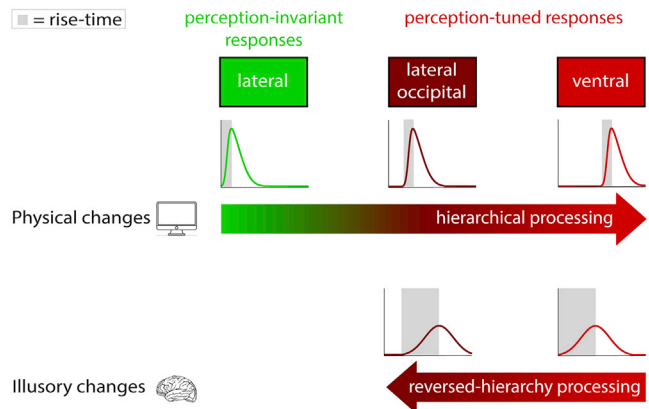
= rise-time

perception-invariant responses

perception-tuned responses

lateral

lateral occipital

ventral

Physical changes

hierarchical processing

Illusory changes

reversed-hierarchy processing